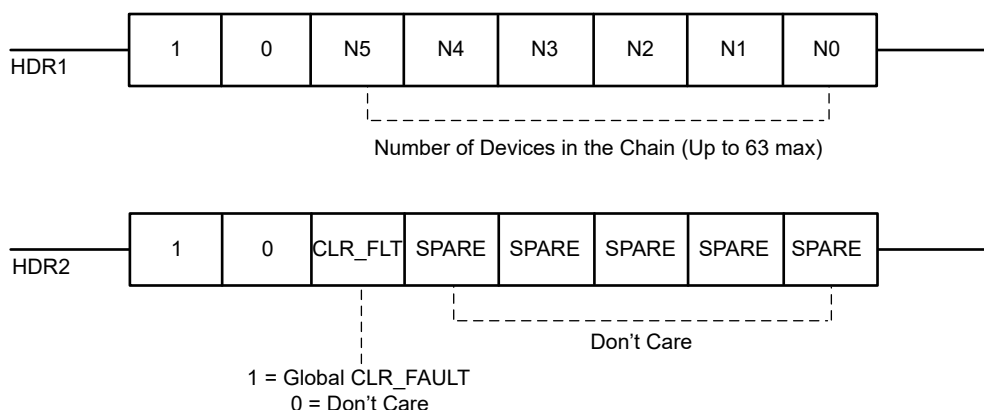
HDR1

| 1 | 0 | N5 | N4 | N3 | N2 | N1 | N0 |
|---|---|---|---|---|---|---|---|

Number of Devices in the Chain (Up to 63 max)

HDR2

| 1 | 0 | CLR_FLT | SPARE | SPARE | SPARE | SPARE | SPARE |
|---|---|---|---|---|---|---|---|

Don't Care

1 = Global CLR_FAULT
0 = Don't Care